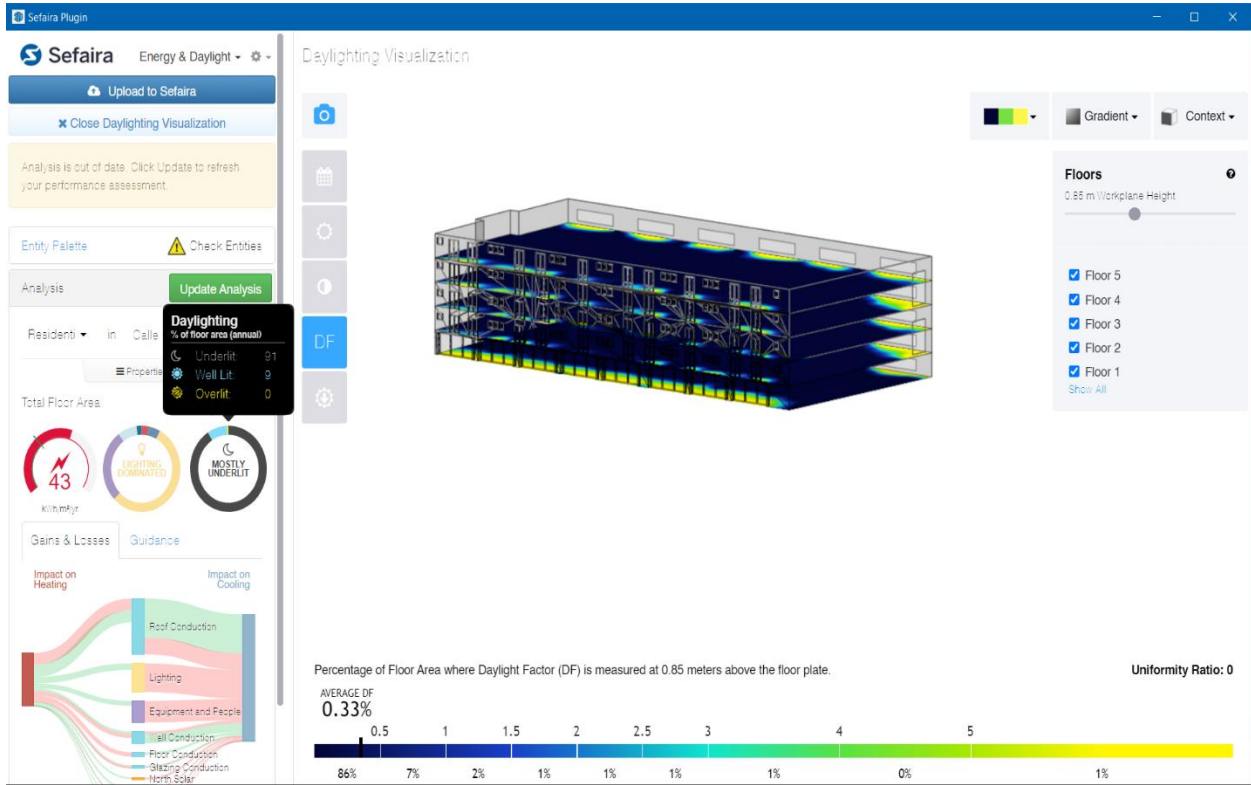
Sefaira Plugin

Sefaira Energy & Daylight

Upload to Sefaira

Close Daylighting Visualization

Analysis is out of date. Click Update to refresh your performance assessment.

Entity Palette

Check Entities

Analysis

Update Analysis

Residenti in Calle

Properties

Daylighting
% of floor area (annual)
Underlit: 91
Well Lit: 9
Overlit: 0

Total Floor Area

43
kWh/m²/yr

LIGHTING DOMINATED

MOSTLY UNDERLIT

Gains & Losses Guidance

Impact on Heating

Impact on Cooling

Roof Conduction

Lighting

Equipment and People

Wall Conduction

Floor Conduction

Glazing Conduction

North Solar

Daylighting Visualization

DF

Gradient

Context

Floors
0.85 m Workplane Height

Floor 5
Floor 4
Floor 3
Floor 2
Floor 1
Show All

Percentage of Floor Area where Daylight Factor (DF) is measured at 0.85 meters above the floor plate.

Uniformity Ratio: 0

AVERAGE DF
0.33%

| 0.5 | 1 | 1.5 | 2 | 2.5 | 3 | 4 | 5 | |
|---|---|---|---|---|---|---|---|---|
| 86% | 7% | 2% | 1% | 1% | 1% | 1% | 0% | 1% |